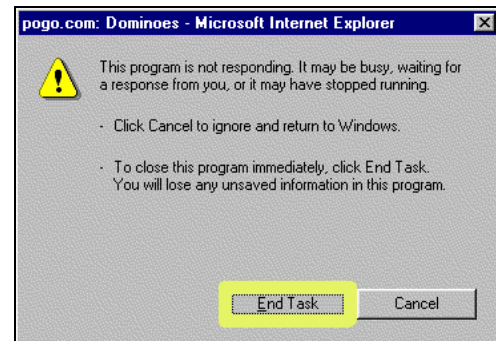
pogo.com: Dominoes - Microsoft Internet Explorer

This program is not responding. It may be busy, waiting for a response from you, or it may have stopped running.

· Click Cancel to ignore and return to Windows.

· To close this program immediately, click End Task. You will lose any unsaved information in this program.

End Task

Cancel